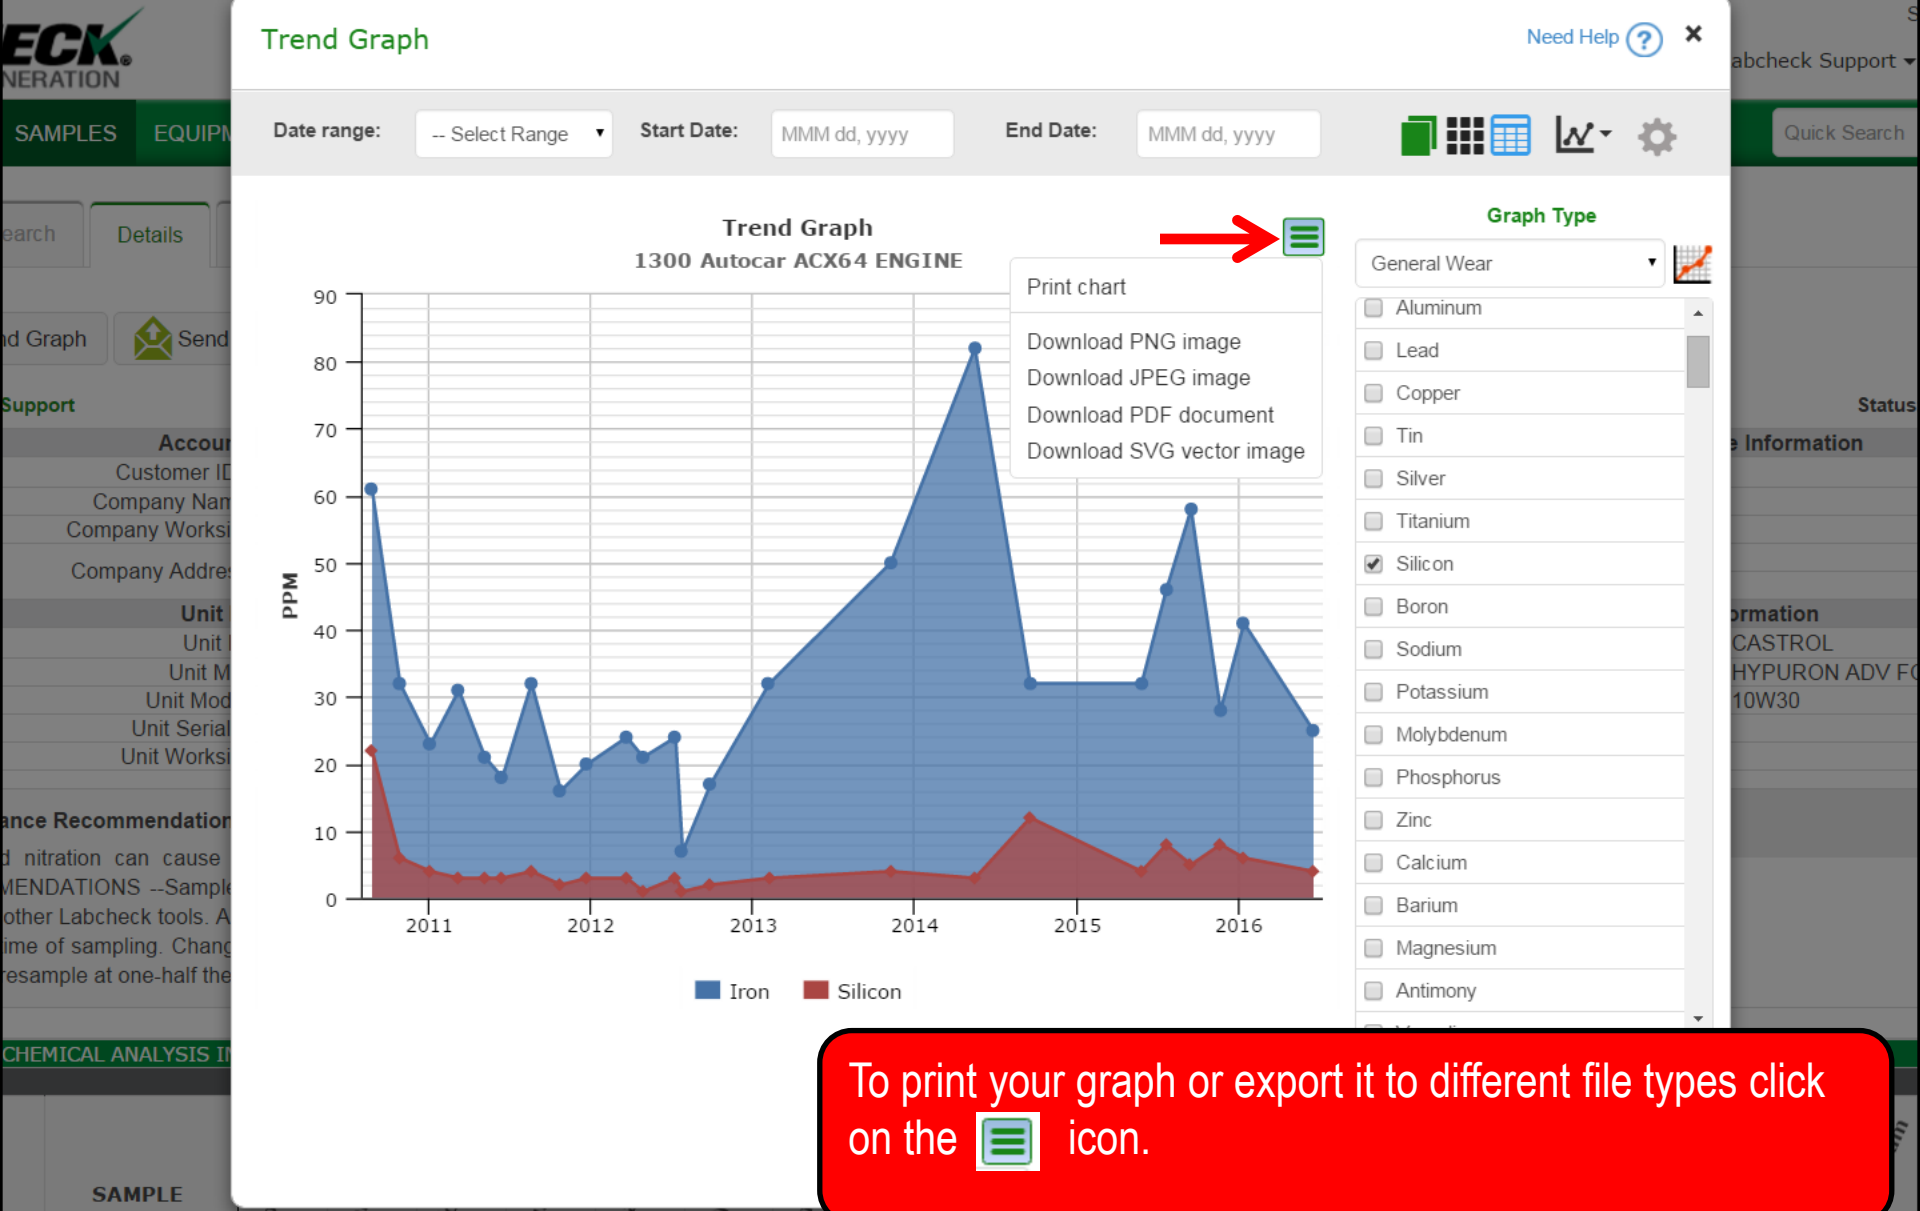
ECK
NERATION

abcheck Support

SAMPLES EQUIPM

Quick Search

earch Details

d Graph Send

Support

Status

Accou

Customer ID
Company Nam
Company Worksi
Company Addre

Unit
Unit I
Unit M
Unit Mod
Unit Serial
Unit Worksi

ance Recommendation
d nitration can cause
MENDATIONS --Sample
other Labcheck tools. A
ime of sampling. Chang
resample at one-half the

e Information

ormation
CASTROL
HYPURON ADV F
10W30

CHEMICAL ANALYSIS I

SAMPLE

Trend Graph

Need Help

Date range: -- Select Range Start Date: MMM dd, yyyy End Date: MMM dd, yyyy

Trend Graph
1300 Autocar ACX64 ENGINE

Print chart
Download PNG image
Download JPEG image
Download PDF document
Download SVG vector image

PPM

90
80
70
60
50
40
30
20
10
0

2011 2012 2013 2014 2015 2016

Iron Silicon

Graph Type

General Wear

Aluminum
Lead
Copper
Tin
Silver
Titanium
Silicon
Boron
Sodium
Potassium
Molybdenum
Phosphorus
Zinc
Calcium
Barium
Magnesium
Antimony

To print your graph or export it to different file types click on the icon.